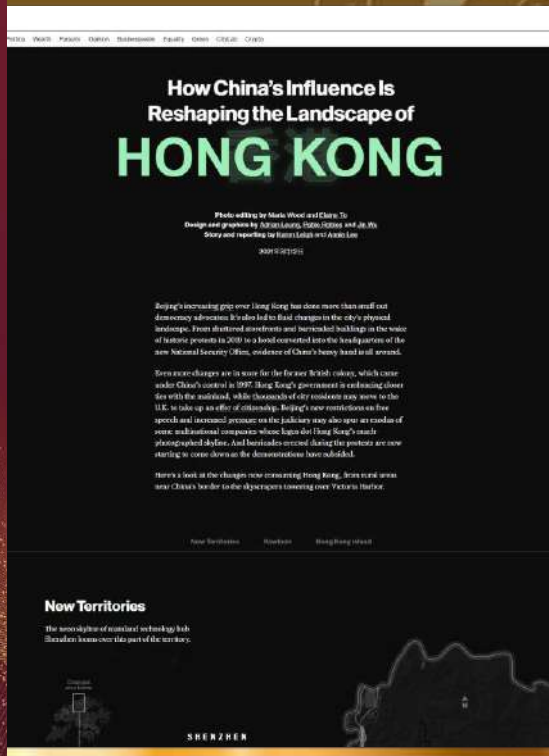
Politics Wealth Pursuits Opinion Businessweek Equality Green CityLab Crypto

How China's Influence Is Reshaping the Landscape of

HONG KONG

Photo editing by Marie Wood and Elaine To
Design and graphics by Adrian Leung, Pablo Robles and Jie Wu
Story and reporting by Karen Leigh and Annie Lee

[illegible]

Beijing's increasing grip over Hong Kong has done more than snuff out democracy advocates. It's also led to fluid changes in the city's physical landscape. From shuttered storefronts and barricaded buildings in the wake of historic protests in 2019 to a hotel converted into the headquarters of the new National Security Office, evidence of China's heavy hand is all around.

Even more changes are in store for the former British colony, which came under China's control in 1997. Hong Kong's government is embracing closer ties with the mainland, while thousands of city residents may move to the U.K. to take up an offer of citizenship. Beijing's new restrictions on free speech and increased pressure on the judiciary may also spur an exodus of some multinational companies whose logos dot Hong Kong's much photographed skyline. And barricades erected during the protests are now starting to come down as the demonstrations have subsided.

Here's a look at the changes now consuming Hong Kong, from rural areas near China's border to the skyscrapers towering over Victoria Harbor.

New Territories Kowloon Hong Kong Island

New Territories

The neon skyline of mainland technology hub Shenzhen looms over this part of the territory.

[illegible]

SHENZHEN